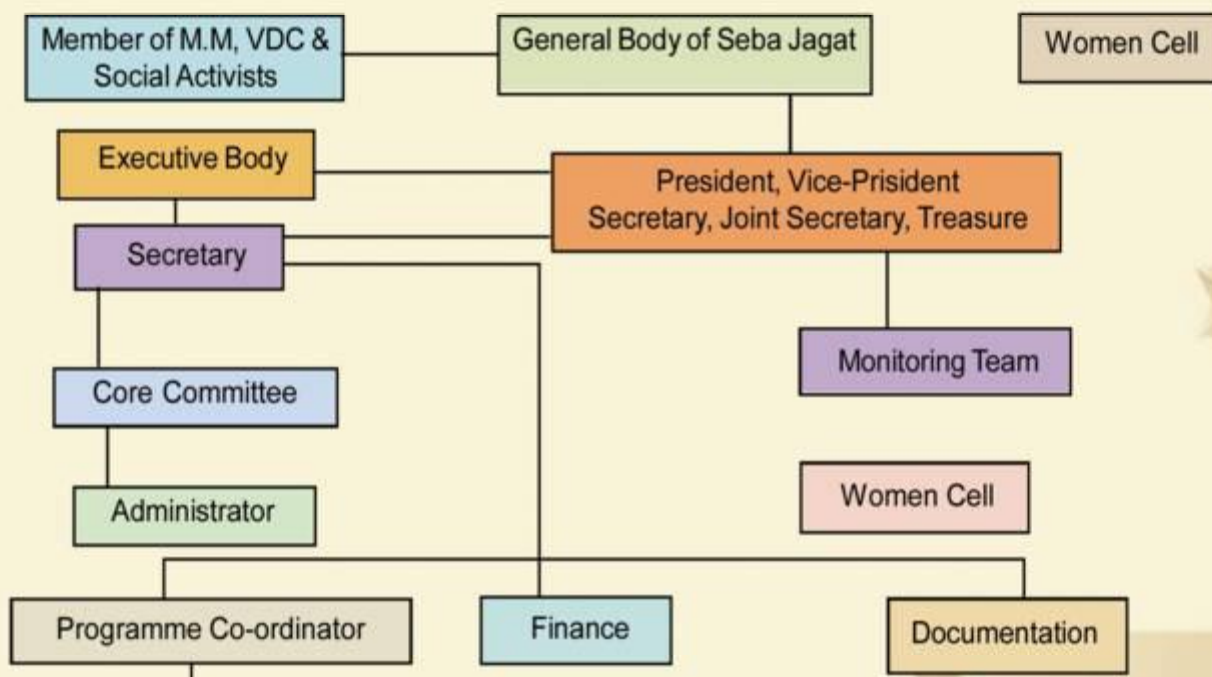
Member of M.M, VDC & Social Activists

General Body of Seba Jagat

Women Cell

Executive Body

President, Vice-Prisident Secretary, Joint Secretary, Treasure

Secretary

Monitoring Team

Core Committee

Women Cell

Administrator

Programme Co-ordinator

Finance

Documentation